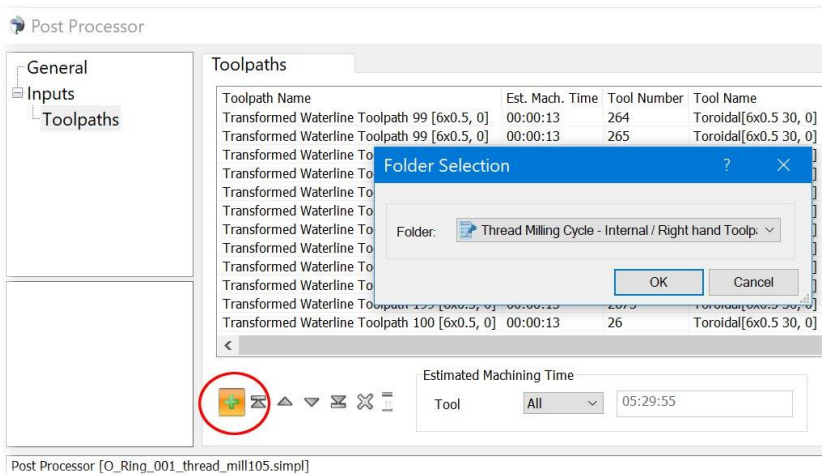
Post Processor

General
Inputs
Toolpaths

Toolpaths

| Toolpath Name | Est. Mach. Time | Tool Number | Tool Name |
|---|---|---|---|
| Transformed Waterline Toolpath 99 [6x0.5, 0] | 00:00:13 | 264 | Toroidal[6x0.5 30, 0] |
| Transformed Waterline Toolpath 99 [6x0.5, 0] | 00:00:13 | 265 | Toroidal[6x0.5 30, 0] |
| Transformed Waterline To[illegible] | | | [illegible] |
| Transformed Waterline To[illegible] | | | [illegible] |
| Transformed Waterline To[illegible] | | | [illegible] |
| Transformed Waterline To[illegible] | | | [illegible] |
| Transformed Waterline To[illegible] | | | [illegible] |
| Transformed Waterline To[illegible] | | | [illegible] |
| Transformed Waterline To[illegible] | | | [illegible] |
| Transformed Waterline To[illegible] | | | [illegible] |
| Transformed Waterline Toolpath 199 [6x0.5, 0] | 00:00:13 | 2879 | Toroidal[6x0.5 30, 0] |
| Transformed Waterline Toolpath 100 [6x0.5, 0] | 00:00:13 | 26 | Toroidal[6x0.5 30, 0] |

Folder Selection
?
Folder: Thread Milling Cycle - Internal / Right hand Toolp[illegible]
OK
Cancel

Estimated Machining Time
Tool
All
05:29:55

Post Processor [O_Ring_001_thread_mill105.simpl]